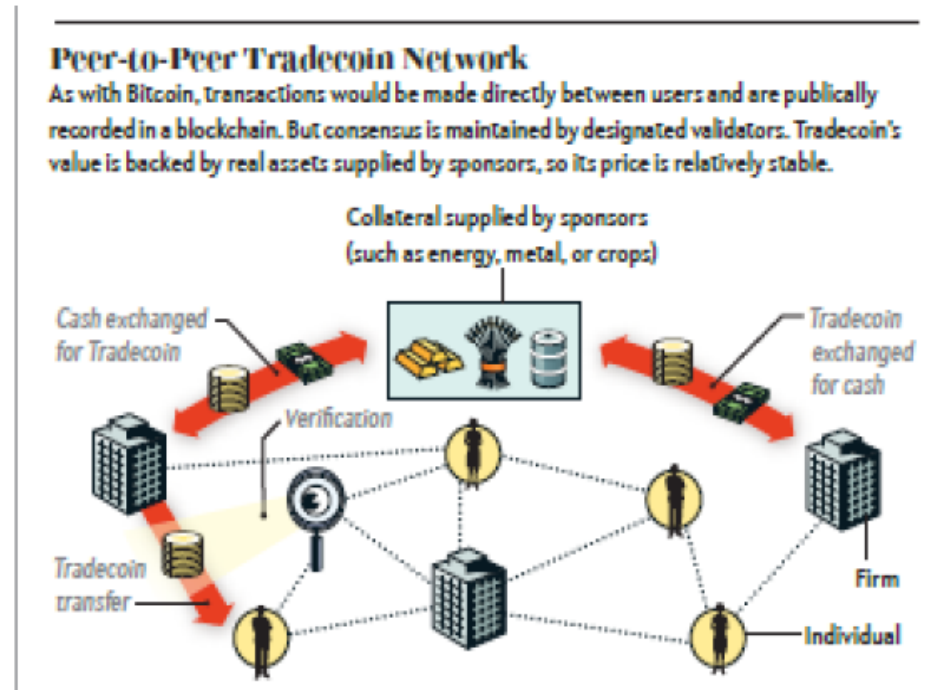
Peer-to-Peer Tradecoin Network

As with Bitcoin, transactions would be made directly between users and are publically recorded in a blockchain. But consensus is maintained by designated validators. Tradecoin's value is backed by real assets supplied by sponsors, so its price is relatively stable.

Collateral supplied by sponsors (such as energy, metal, or crops)

Cash exchanged for Tradecoin

Tradecoin exchanged for cash

Verification

Tradecoin transfer

Firm

Individual